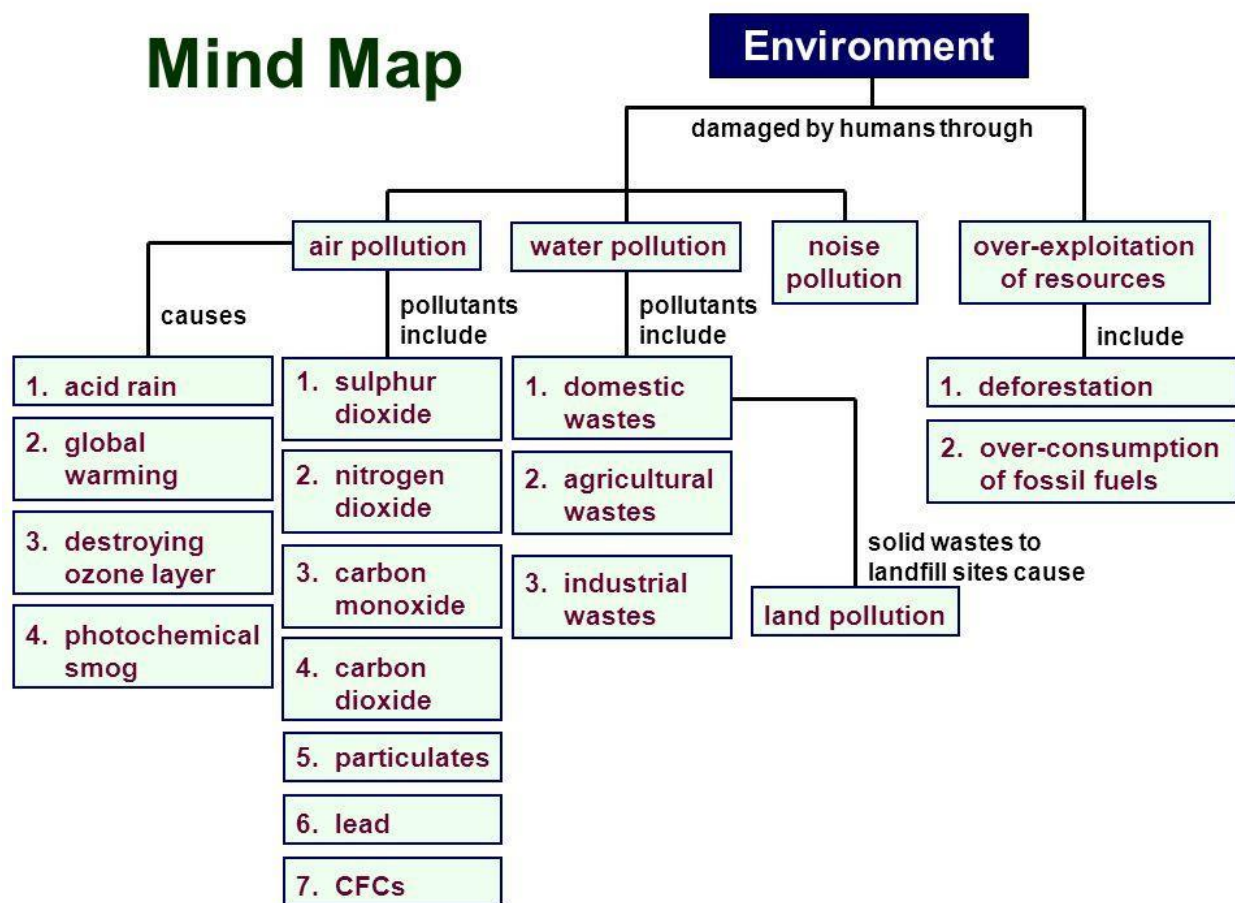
Mind Map

Environment

damaged by humans through

air pollution

causes

1. acid rain

2. global warming

3. destroying ozone layer

4. photochemical smog

pollutants include

1. sulphur dioxide

2. nitrogen dioxide

3. carbon monoxide

4. carbon dioxide

5. particulates

6. lead

7. CFCs

water pollution

pollutants include

1. domestic wastes

2. agricultural wastes

3. industrial wastes

solid wastes to landfill sites cause

land pollution

noise pollution

over-exploitation of resources

include

1. deforestation

2. over-consumption of fossil fuels